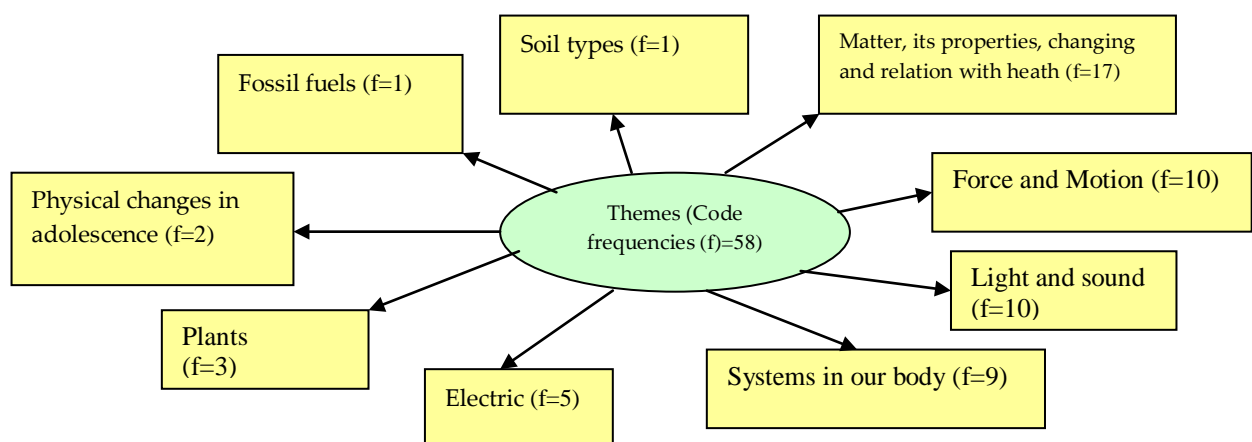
Soil types (f=1)

Matter, its properties, changing and relation with heath (f=17)

Fossil fuels (f=1)

Physical changes in adolescence (f=2)

Themes (Code frequencies (f)=58)

Force and Motion (f=10)

Light and sound (f=10)

Plants (f=3)

Electric (f=5)

Systems in our body (f=9)